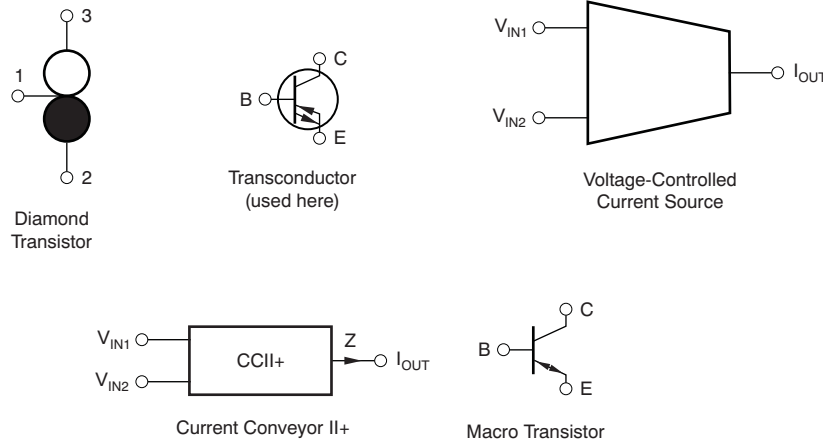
3

1

2

Diamond Transistor

C

B

E

Transconductor (used here)

$V_{IN1}$

$V_{IN2}$

$I_{OUT}$

Voltage-Controlled Current Source

$V_{IN1}$

$V_{IN2}$

CCII+

Z

$I_{OUT}$

Current Conveyor II+

C

B

E

Macro Transistor